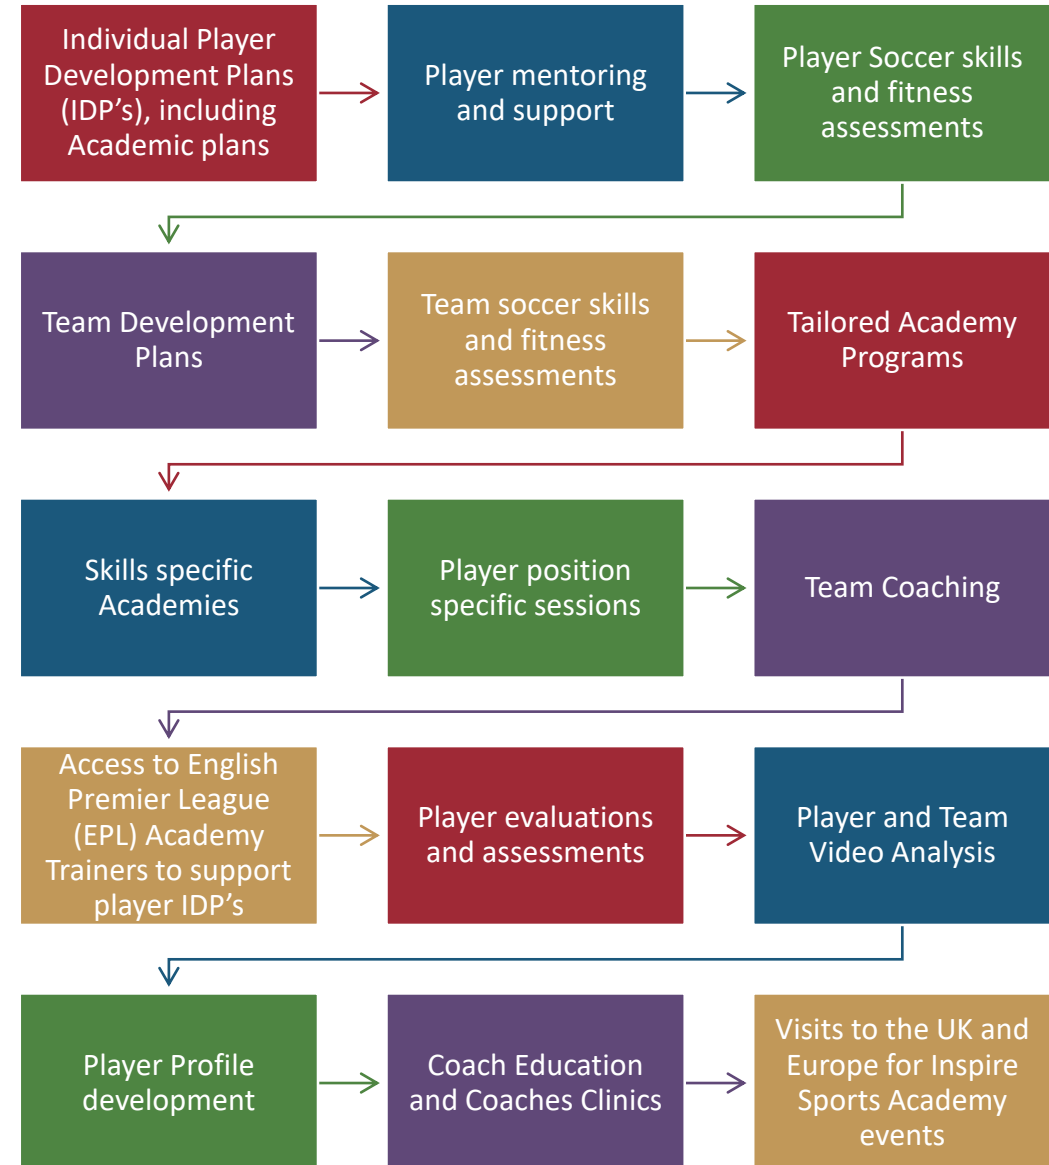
Individual Player Development Plans (IDP's), including Academic plans

Player mentoring and support

Player Soccer skills and fitness assessments

Team Development Plans

Team soccer skills and fitness assessments

Tailored Academy Programs

Skills specific Academies

Player position specific sessions

Team Coaching

Access to English Premier League (EPL) Academy Trainers to support player IDP's

Player evaluations and assessments

Player and Team Video Analysis

Player Profile development

Coach Education and Coaches Clinics

Visits to the UK and Europe for Inspire Sports Academy events